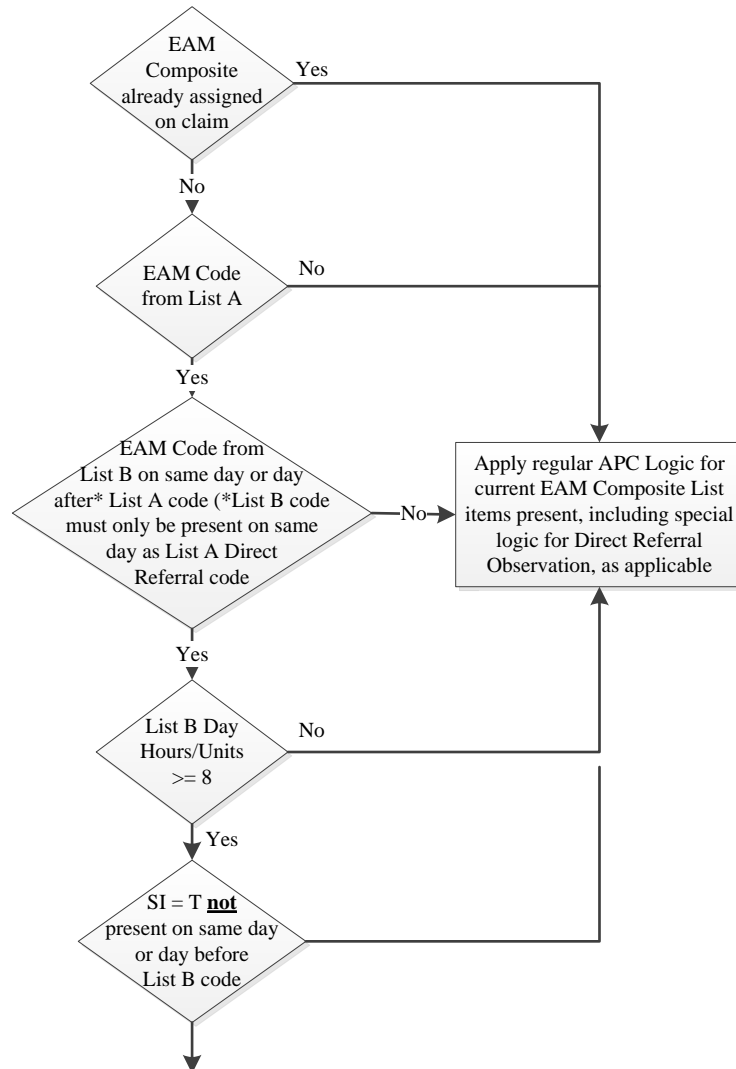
EAM Composite already assigned on claim

Yes

No

EAM Code from List A

No

Yes

EAM Code from List B on same day or day after* List A code (*List B code must only be present on same day as List A Direct Referral code

No

Apply regular APC Logic for current EAM Composite List items present, including special logic for Direct Referral Observation, as applicable

Yes

List B Day Hours/Units >= 8

No

Yes

SI = T **not** present on same day or day before List B code